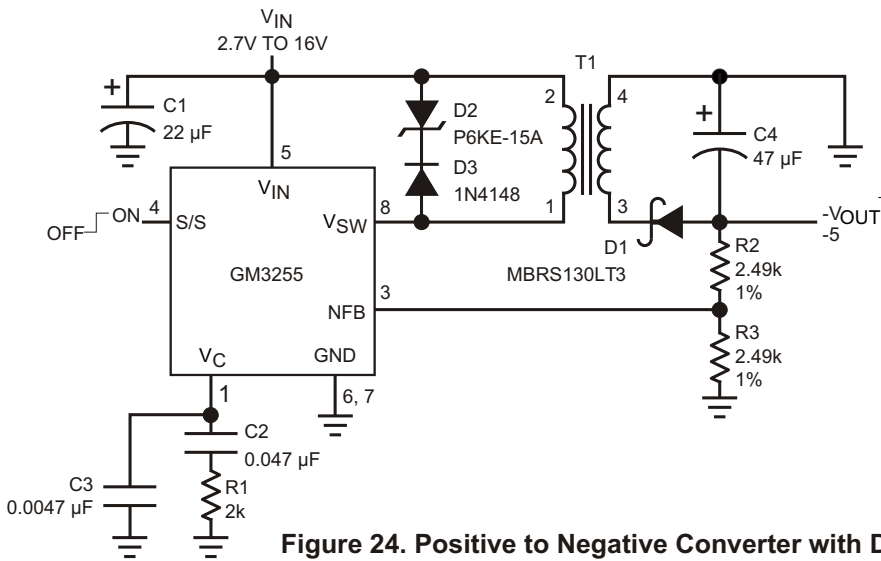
$V_{IN}$
2.7V TO 16V

T1

C1
22 µF

5

D2
P6KE-15A

D3
1N4148

2

4

1

3

C4
47 µF

$V_{IN}$

4
OFF ON S/S

8
$V_{SW}$

GM3255

$-V_{OUT}$
-5

D1

MBRS130LT3

R2
2.49k
1%

3
NFB

R3
2.49k
1%

$V_C$

GND

1

6, 7

C2
0.047 µF

C3
0.0047 µF

R1
2k

Figure 24. Positive to Negative Converter with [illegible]